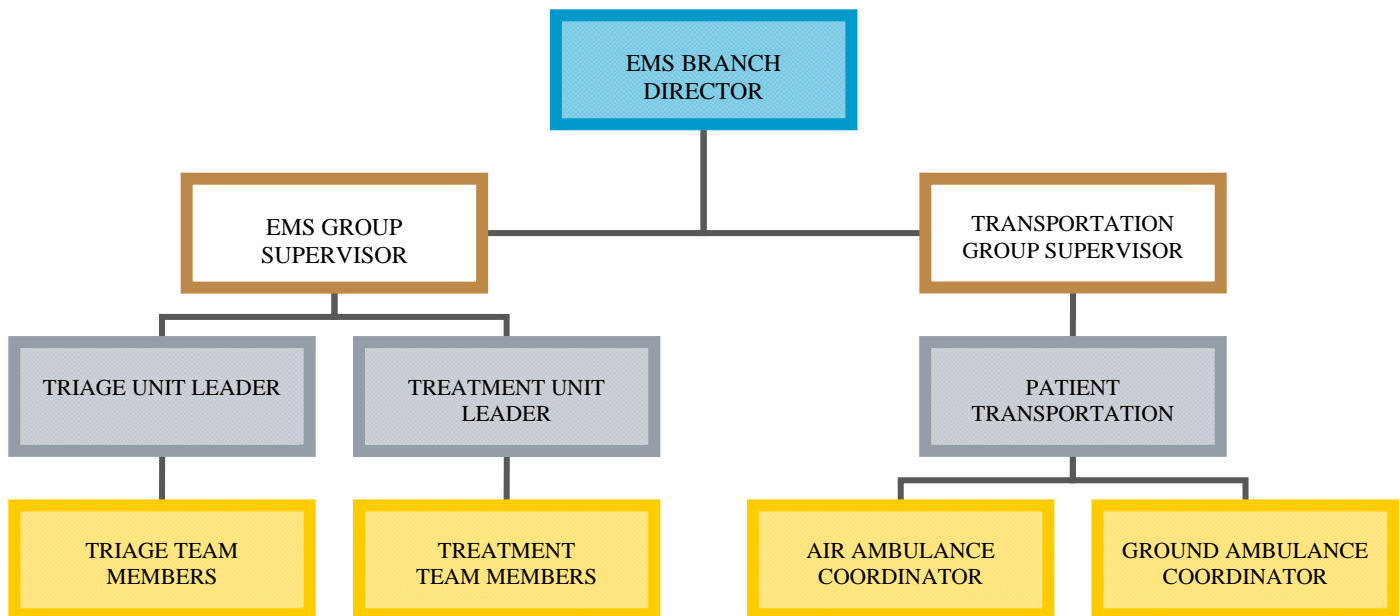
EMS BRANCH DIRECTOR

EMS GROUP SUPERVISOR

TRANSPORTATION GROUP SUPERVISOR

TRIAGE UNIT LEADER

TREATMENT UNIT LEADER

PATIENT TRANSPORTATION

TRIAGE TEAM MEMBERS

TREATMENT TEAM MEMBERS

AIR AMBULANCE COORDINATOR

GROUND AMBULANCE COORDINATOR